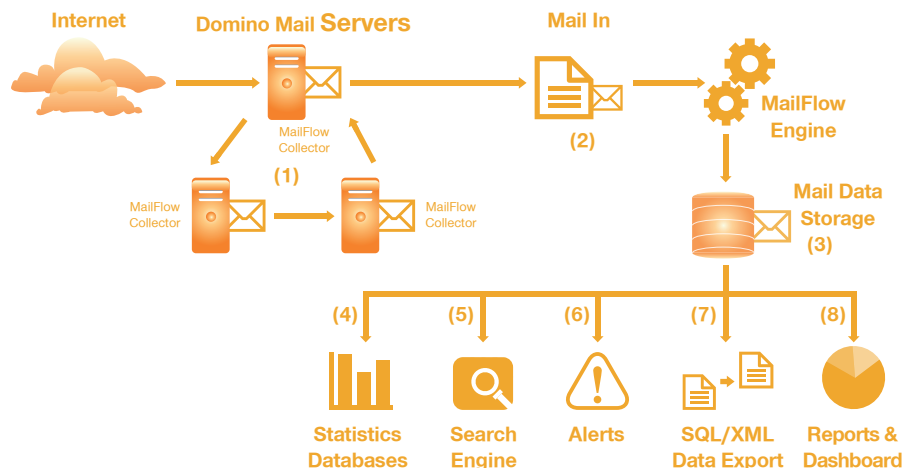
Internet

Domino Mail Servers

Mail In

MailFlow Collector

(2)

MailFlow Engine

(1)

MailFlow Collector

MailFlow Collector

Mail Data Storage (3)

(4)

(5)

(6)

(7)

(8)

Statistics Databases

Search Engine

Alerts

SQL/XML Data Export

Reports & Dashboard